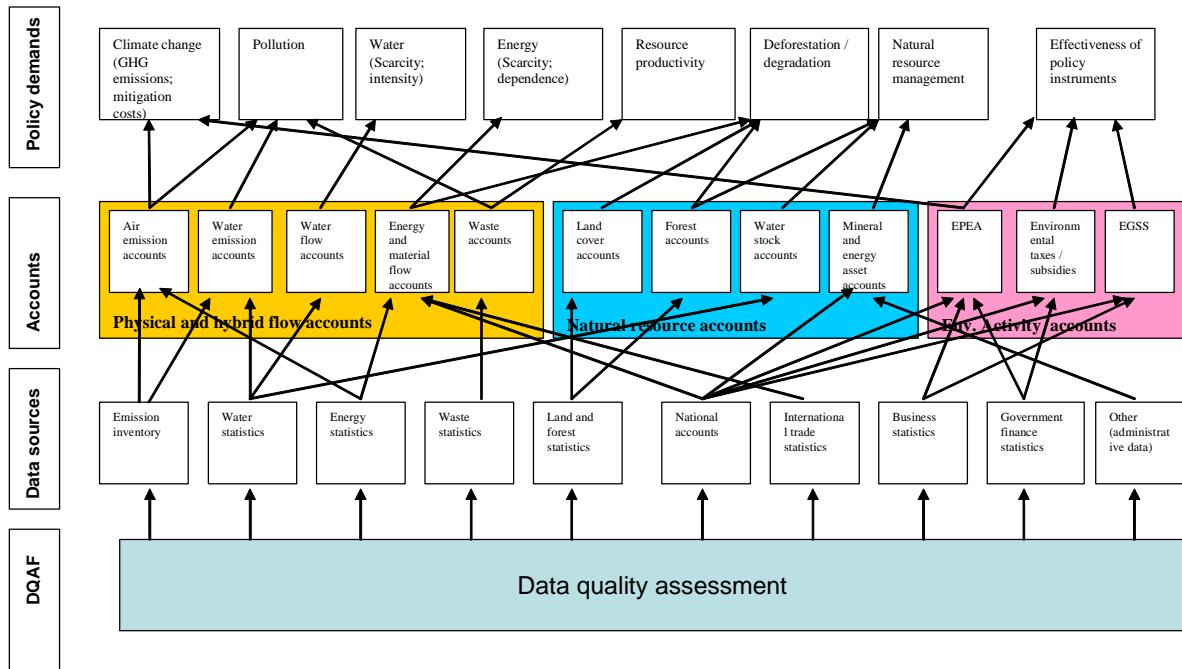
Policy demands

Climate change (GHG emissions; mitigation costs)

Pollution

Water (Scarcity; intensity)

Energy (Scarcity; dependence)

Resource productivity

Deforestation / degradation

Natural resource management

Effectiveness of policy instruments

Accounts

Air emission accounts

Water emission accounts

Water flow accounts

Energy and material flow accounts

Waste accounts

Physical and hybrid flow accounts

Land cover accounts

Forest accounts

Water stock accounts

Mineral and energy asset accounts

Natural resource accounts

EPEA

Environmental taxes / subsidies

EGSS

Env. Activity accounts

Data sources

Emission inventory

Water statistics

Energy statistics

Waste statistics

Land and forest statistics

National accounts

International trade statistics

Business statistics

Government finance statistics

Other (administrative data)

DQAF

Data quality assessment